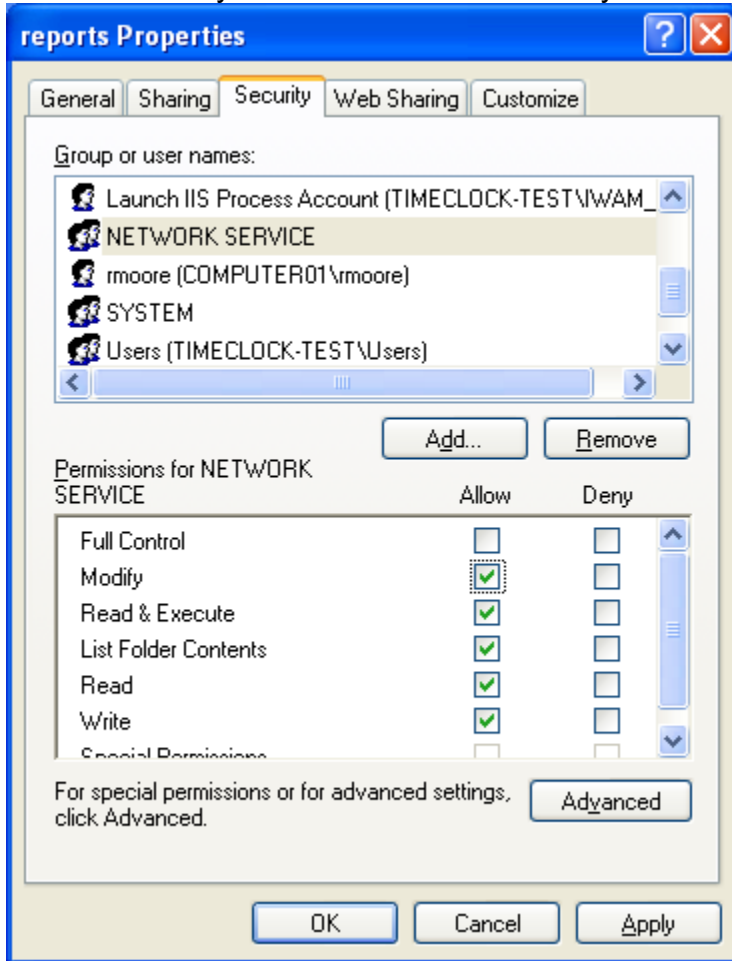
reports Properties

General | Sharing | Security | Web Sharing | Customize

Group or user names:

Launch IIS Process Account (TIMECLOCK-TEST\IWAM_
NETWORK SERVICE
rmoore (COMPUTER01\rmoore)
SYSTEM
Users (TIMECLOCK-TEST\Users)

Add... Remove

Permissions for NETWORK SERVICE

| | Allow | Deny |
|---|---|---|
| Full Control | ☐ | ☐ |
| Modify | ☑ | ☐ |
| Read & Execute | ☑ | ☐ |
| List Folder Contents | ☑ | ☐ |
| Read | ☑ | ☐ |
| Write | ☑ | ☐ |
| Special Permissions | ☐ | ☐ |

For special permissions or for advanced settings, click Advanced.

Advanced

OK Cancel Apply